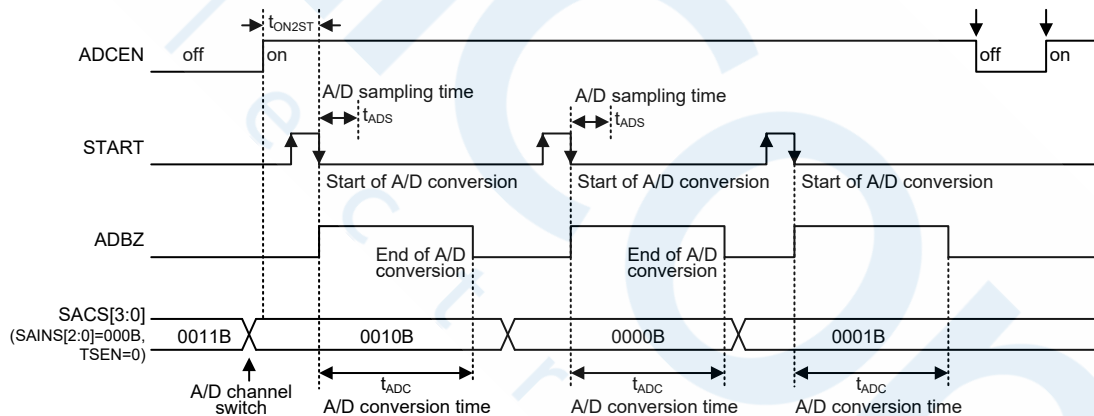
$t_{ON2ST}$

ADCEN off on off on

A/D sampling time $t_{ADS}$

A/D sampling time $t_{ADS}$

START

Start of A/D conversion

Start of A/D conversion

Start of A/D conversion

ADBZ

End of A/D conversion

End of A/D conversion

SACS[3:0] (SAINS[2:0]=000B, TSEN=0)

0011B 0010B 0000B 0001B

A/D channel switch

$t_{ADC}$ A/D conversion time

$t_{ADC}$ A/D conversion time

$t_{ADC}$ A/D conversion time